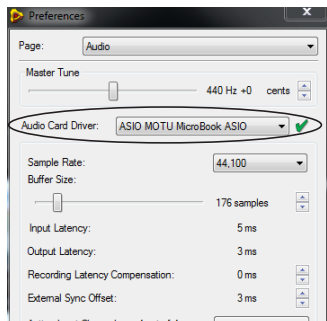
Preferences

Page: Audio

Master Tune

440 Hz +0 cents

Audio Card Driver: ASIO MOTU MicroBook ASIO

Sample Rate: 44,100

Buffer Size:

176 samples

Input Latency: 5 ms

Output Latency: 3 ms

Recording Latency Compensation: 0 ms

External Sync Offset: 3 ms

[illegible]